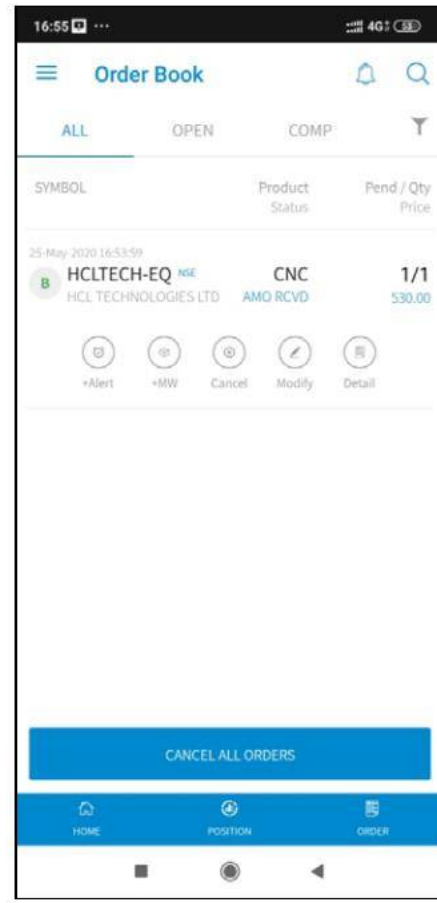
16:55 ···

4G 58

Order Book

ALL OPEN COMP

SYMBOL

Product
Status

Pend / Qty
Price

25-May-2020 16:53:59

B HCLTECH-EQ NSE
HCL TECHNOLOGIES LTD

CNC
AMO RCVD

1/1
530.00

+Alert +MW Cancel Modify Detail

CANCEL ALL ORDERS

HOME POSITION ORDER